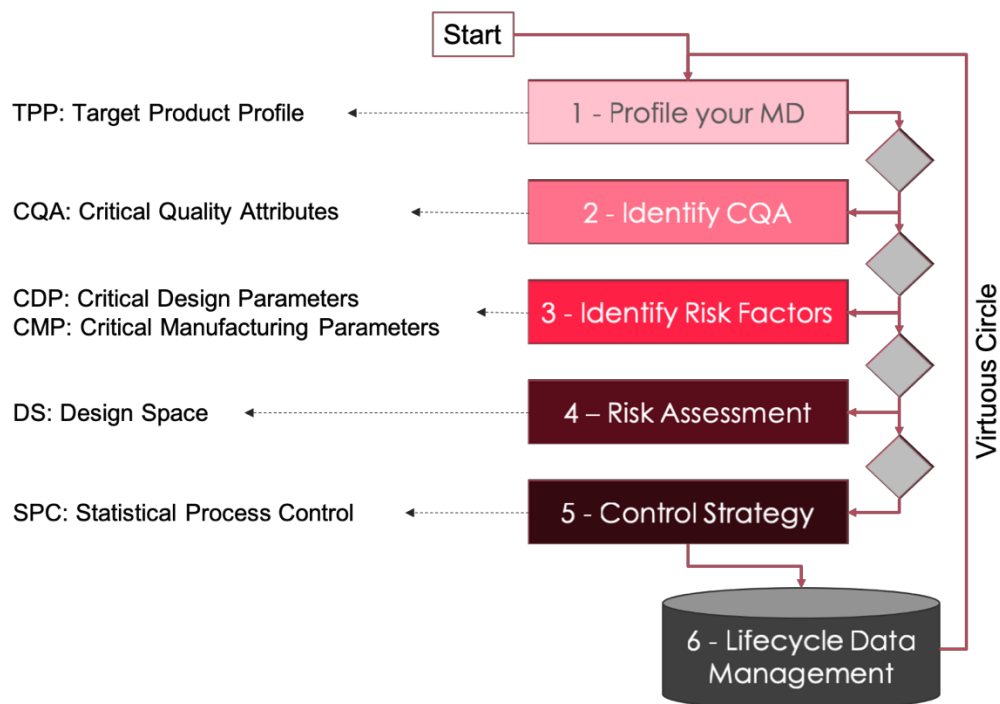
Start

TPP: Target Product Profile

1 - Profile your MD

CQA: Critical Quality Attributes

2 - Identify CQA

CDP: Critical Design Parameters
CMP: Critical Manufacturing Parameters

3 - Identify Risk Factors

DS: Design Space

4 – Risk Assessment

SPC: Statistical Process Control

5 - Control Strategy

6 - Lifecycle Data Management

Virtuous Circle